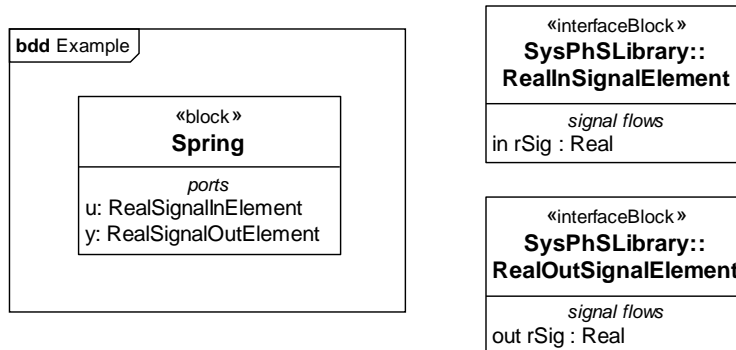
bdd Example

«block»
Spring

ports
u: RealSignalInElement
y: RealSignalOutElement

«interfaceBlock»
SysPhSLibrary::
RealInSignalElement

signal flows
in rSig : Real

«interfaceBlock»
SysPhSLibrary::
RealOutSignalElement

signal flows
out rSig : Real